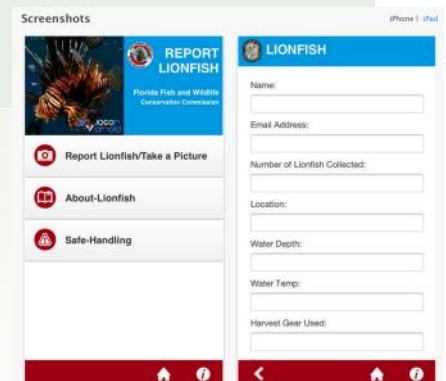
Screenshots

iPhone | iPad

REPORT LIONFISH

Florida Fish and Wildlife Conservation Commission

Report Lionfish/Take a Picture

About-Lionfish

Safe-Handling

LIONFISH

Name:

Email Address:

Number of Lionfish Collected:

Location:

Water Depth:

Water Temp:

Harvest Gear Used: